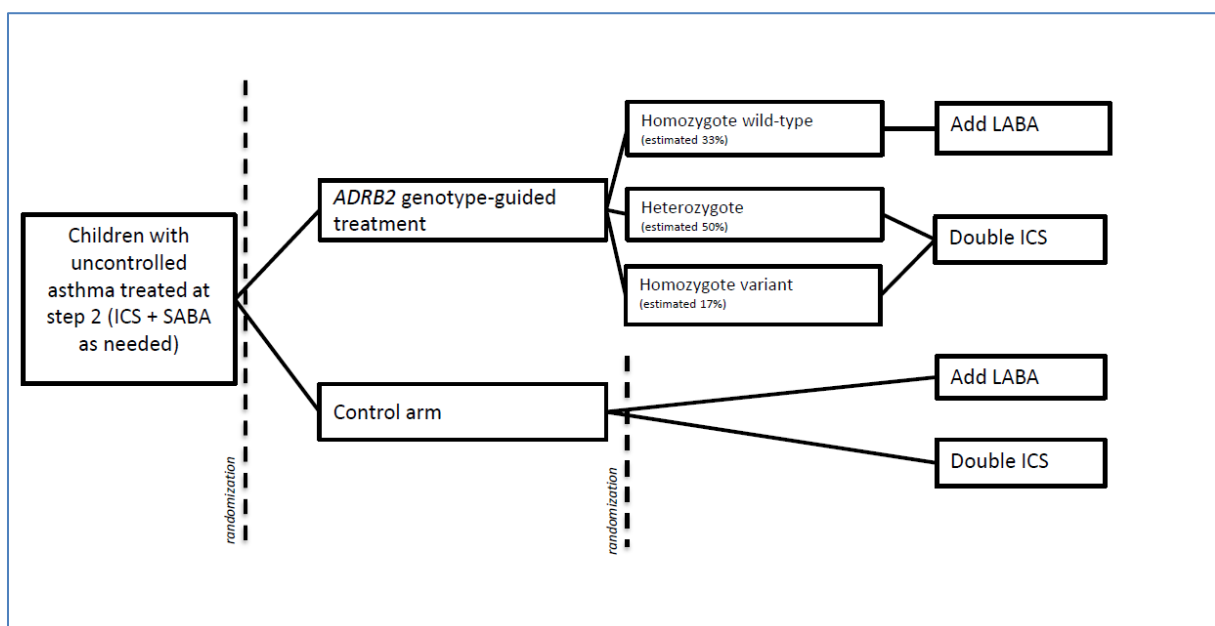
Children with uncontrolled asthma treated at step 2 (ICS + SABA as needed)

randomization

ADRB2 genotype-guided treatment

Control arm

Homozygote wild-type
(estimated 33%)

Heterozygote
(estimated 50%)

Homozygote variant
(estimated 17%)

randomization

Add LABA

Double ICS

Add LABA

Double ICS